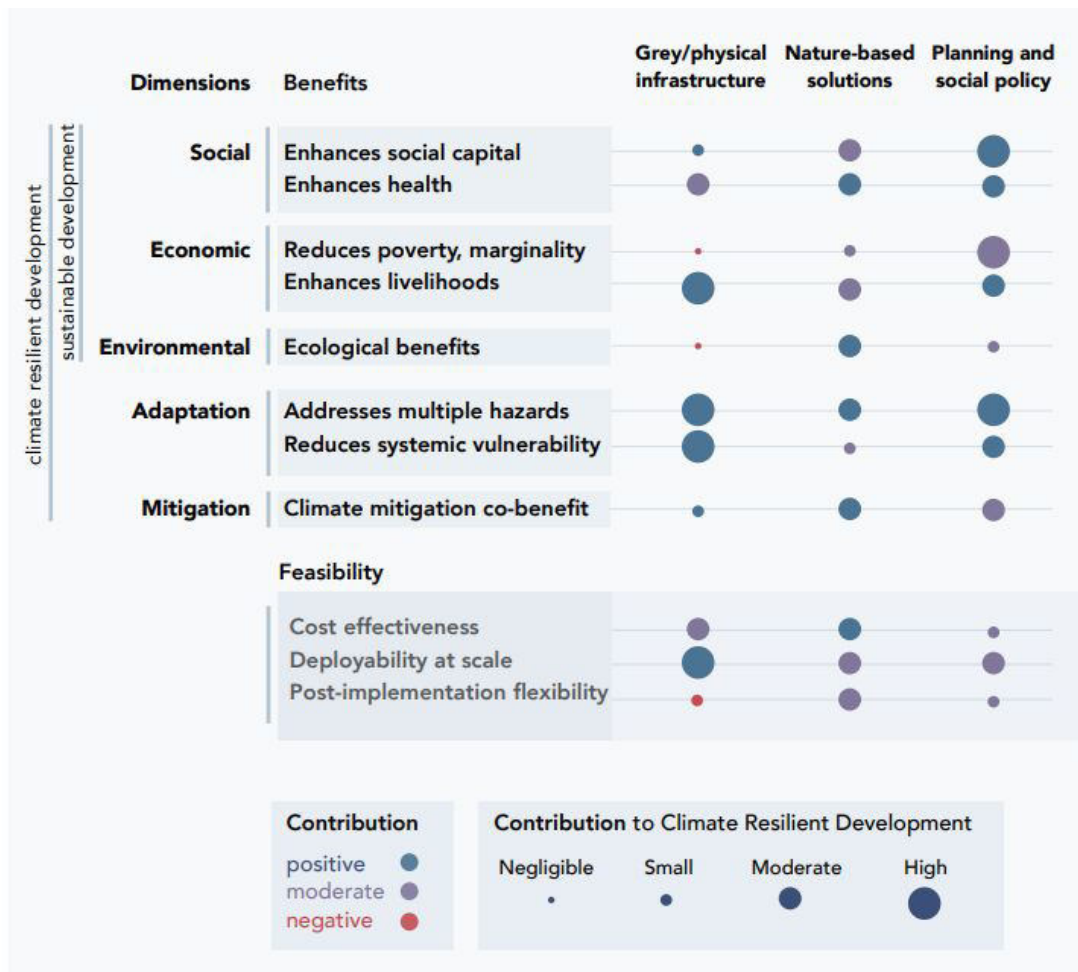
| Dimensions | Benefits | Grey/physical infrastructure | Nature-based solutions | Planning and social policy |
|---|---|---|---|---|
| Social | Enhances social capital | | | |
| | Enhances health | | | |
| Economic | Reduces poverty, marginality | | | |
| | Enhances livelihoods | | | |
| Environmental | Ecological benefits | | | |
| Adaptation | Addresses multiple hazards | | | |
| | Reduces systemic vulnerability | | | |
| Mitigation | Climate mitigation co-benefit | | | |

climate resilient development
sustainable development

Feasibility

Cost effectiveness
Deployability at scale
Post-implementation flexibility

Contribution
positive
moderate
negative

Contribution to Climate Resilient Development
Negligible Small Moderate High